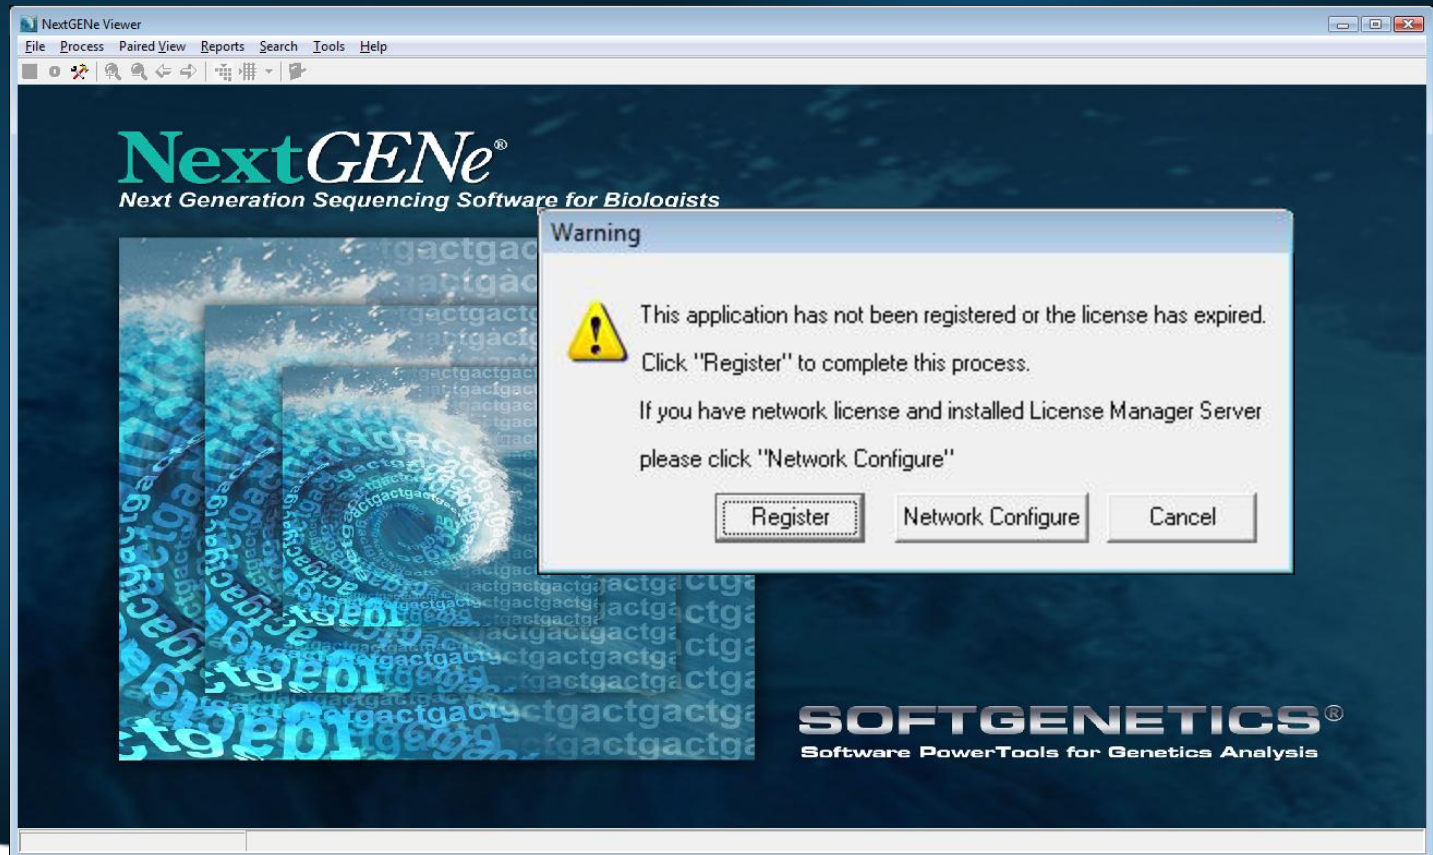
NextGENe Viewer

File Process Paired View Reports Search Tools Help

NextGENe®

Next Generation Sequencing Software for Biologists

Warning

This application has not been registered or the license has expired.

Click "Register" to complete this process.

If you have network license and installed License Manager Server please click "Network Configure"

Register Network Configure Cancel

SOFTGENETICS®

Software PowerTools for Genetics Analysis